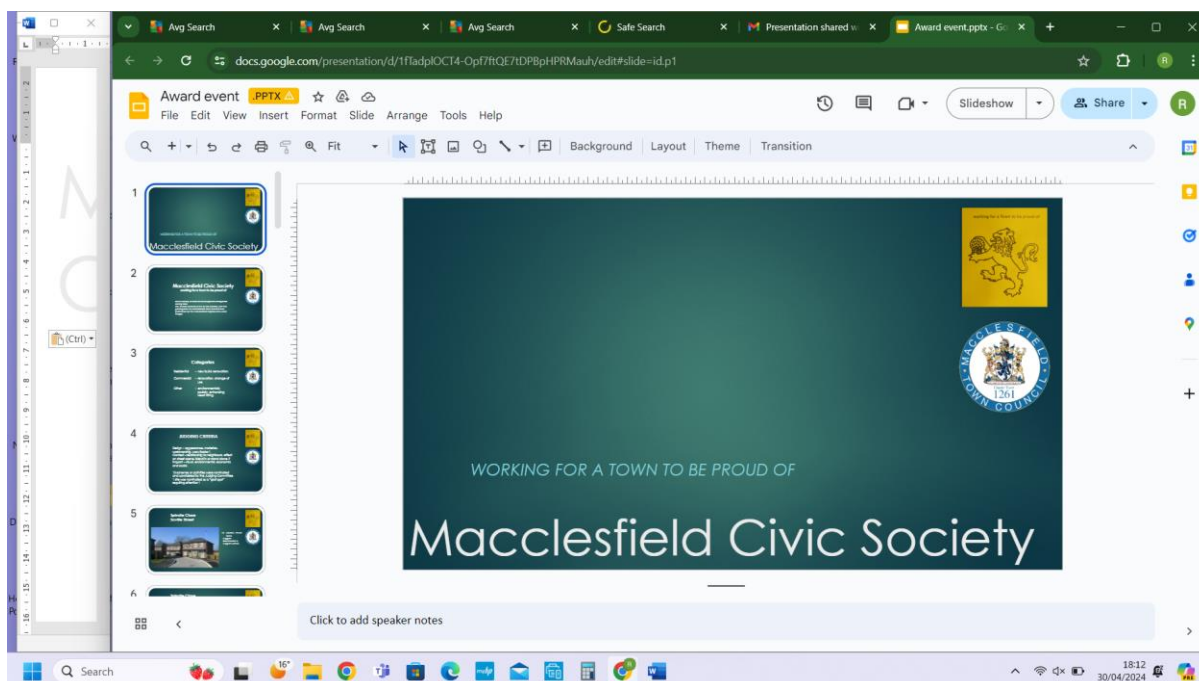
Avg Search
Avg Search
Avg Search
Safe Search
Presentation shared w
Award event.pptx - Go
docs.google.com/presentation/d/1fTadplOCT4-Opf7ftQE7tDPBpHPRMauh/edit#slide=id.p1

Award event .PPTX
File Edit View Insert Format Slide Arrange Tools Help
Slideshow
Share
R

Fit
Background Layout Theme Transition

(Ctrl)

1
Macclesfield Civic Society
2
Macclesfield Civic Society
3
Categories
4
5
6

working for a town to be proud of

MACCLESFIELD TOWN COUNCIL
1261

WORKING FOR A TOWN TO BE PROUD OF

Macclesfield Civic Society

Click to add speaker notes

Search
16°
18:12
30/04/2024